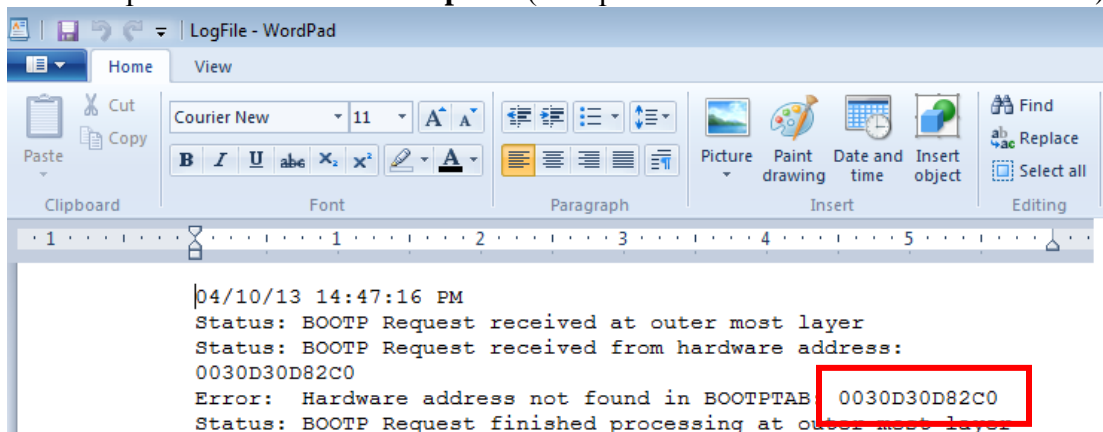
LogFile - WordPad

Home View

Cut
Copy
Paste
Clipboard

Courier New 11
B I U abc $x_2$ $x^2$
Font

Paragraph

Picture
Paint drawing
Date and time
Insert object
Insert

Find
Replace
Select all
Editing

1 1 2 3 4 5

04/10/13 14:47:16 PM
Status: BOOTP Request received at outer most layer
Status: BOOTP Request received from hardware address:
0030D30D82C0
Error: Hardware address not found in BOOTPTAB: 0030D30D82C0
Status: BOOTP Request finished processing at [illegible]